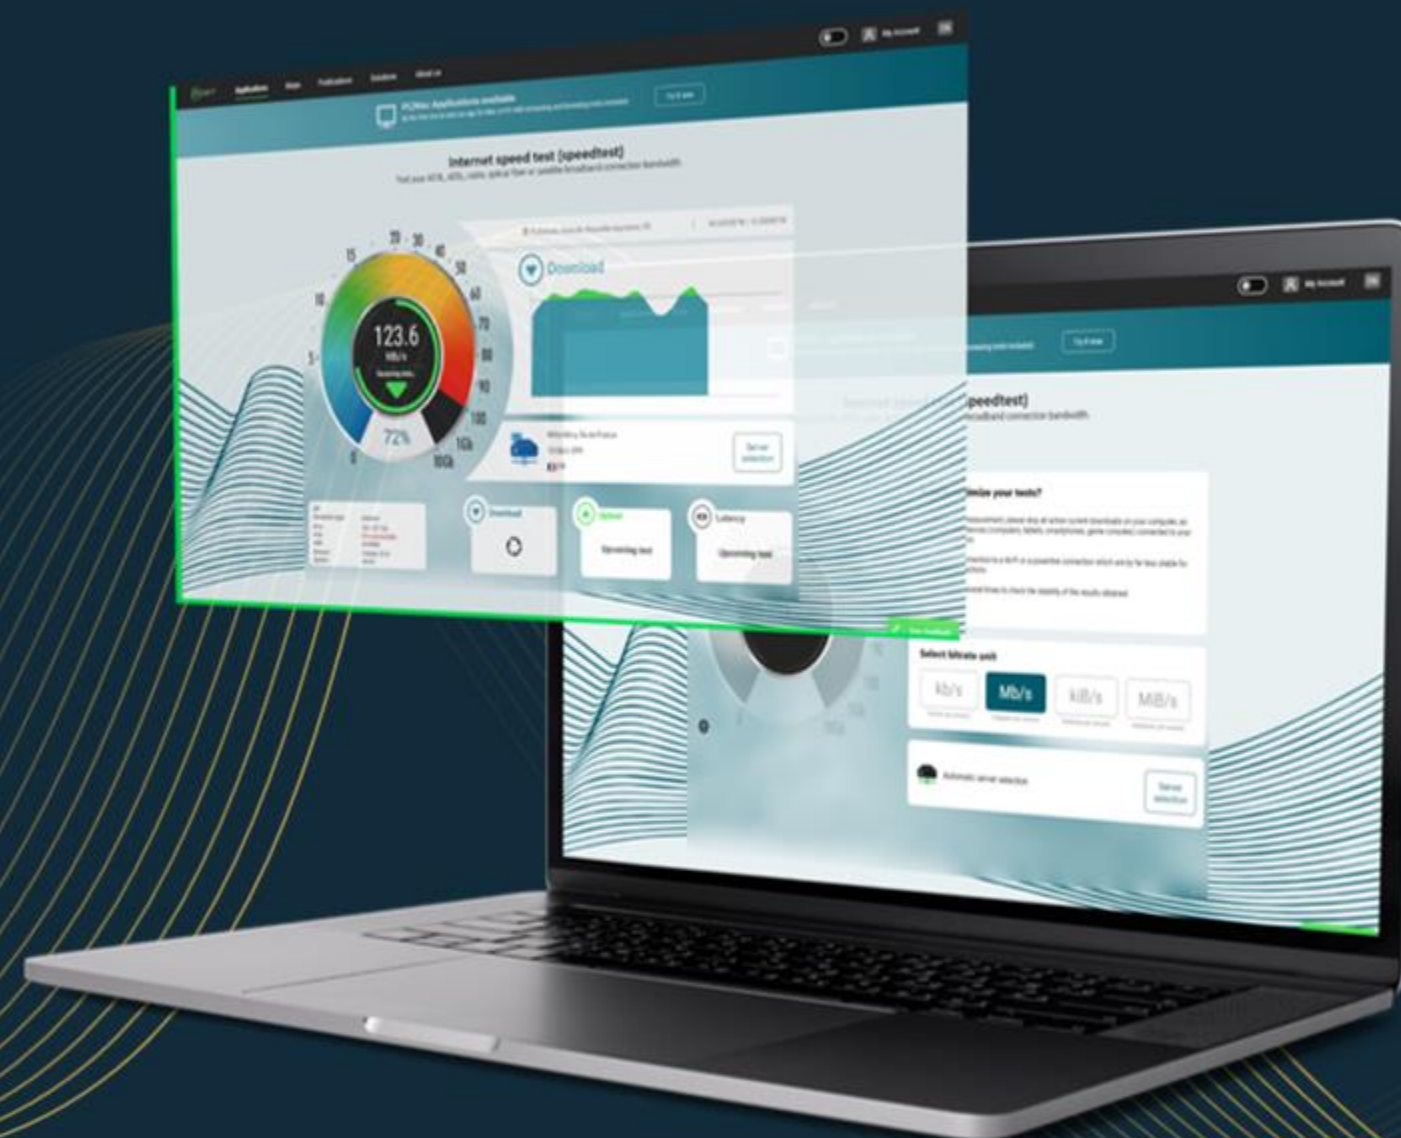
My Account

Applications News Publications Solutions About us

PCMax Applications available

Try it now

Internet speed test (speedtest)

Test your ADSL, xDSL, cable, optical fiber or satellite broadband connection bandwidth

Download

0 5 10 15 20 30 40 50 60 70 80 90 100 1G 10G

123.6

Mb/s

72%

Server selection

Download

Upload

Upcoming test

Latency

Upcoming test

My Account

Try it now

speedtest)

broadband connection bandwidth

imize your tests?

Select bitrate unit

kb/s

Mb/s

kiB/s

MiB/s

Automatic server selection

Server selection